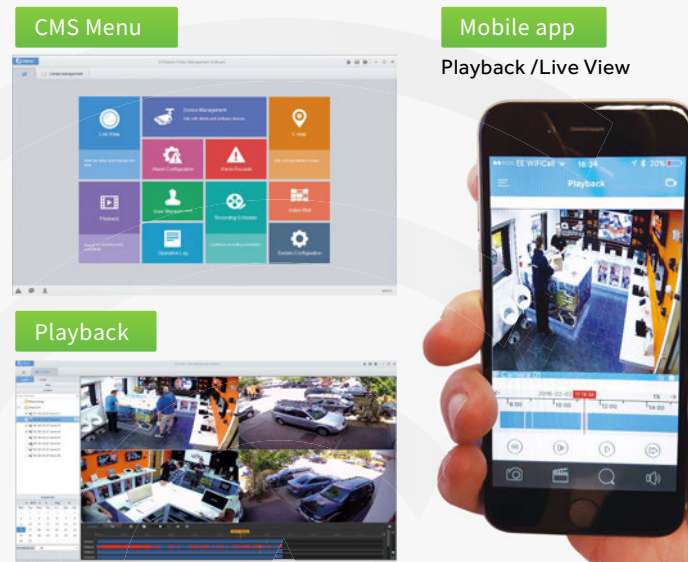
CMS Menu

Mobile app

Playback /Live View

Live View

Device Management

E-map

Alarm Configuration

Alarm Records

Playback

User Management

Recording Schedule

Video Wall

Operation Log

System Configuration

Playback

EE WiFiCall

16:34

20%

Playback

2016-02-03

10:00

12:00

14:00

1X